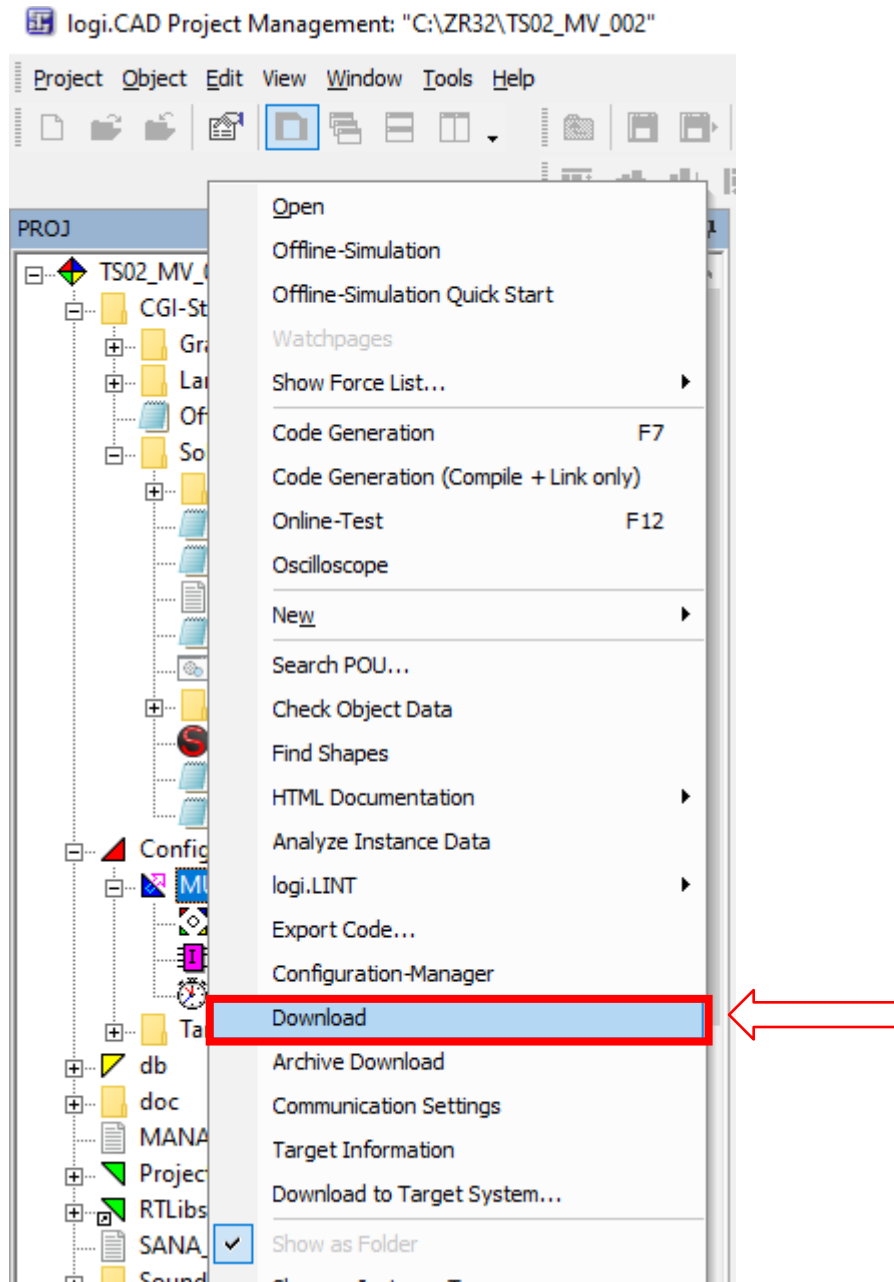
logi.CAD Project Management: "C:\ZR32\TS02_MV_002"

Project Object Edit View Window Tools Help

PROJ

TS02_MV_0
CGI-St
Gra
Lan
Of
So
Config
MU
Ta
db
doc
MANA
Project
RTLibs
SANA_
Sound

Open
Offline-Simulation
Offline-Simulation Quick Start
Watchpages
Show Force List...
Code Generation F7
Code Generation (Compile + Link only)
Online-Test F12
Oscilloscope
New
Search POU...
Check Object Data
Find Shapes
HTML Documentation
Analyze Instance Data
logi.LINT
Export Code...
Configuration-Manager
Download
Archive Download
Communication Settings
Target Information
Download to Target System...
Show as Folder
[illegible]